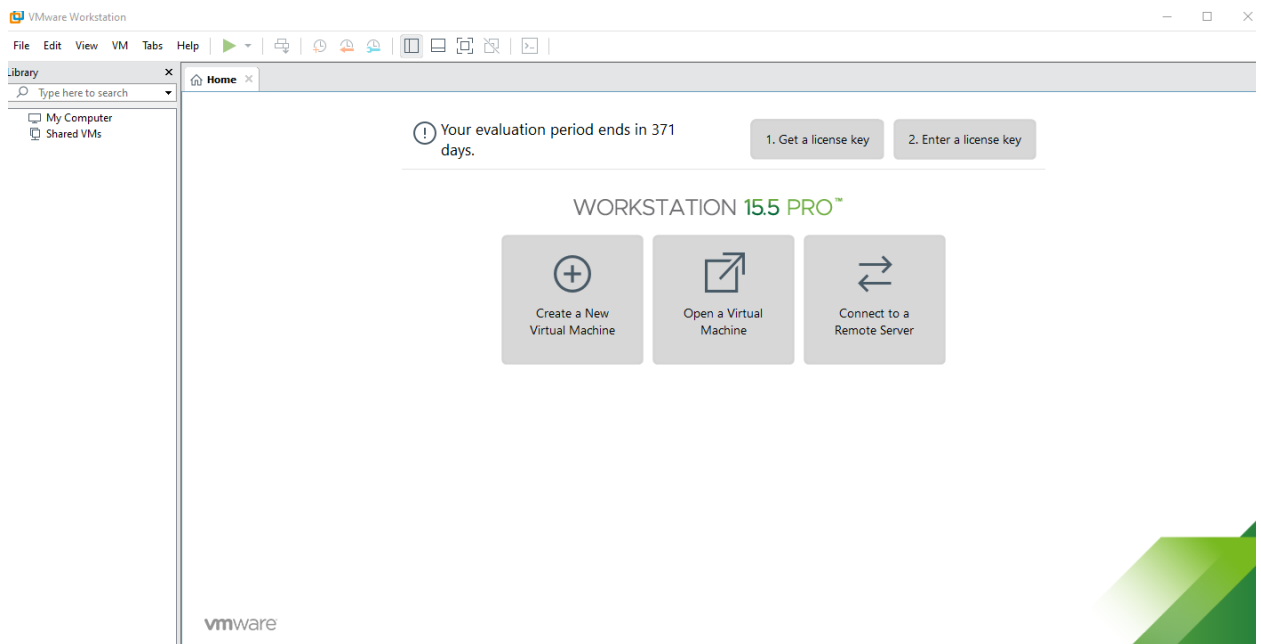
VMware Workstation

File Edit View VM Tabs Help

Library ×

Type here to search

My Computer
Shared VMs

Home ×

Your evaluation period ends in 371 days.

1. Get a license key

2. Enter a license key

WORKSTATION 15.5 PRO™

Create a New Virtual Machine

Open a Virtual Machine

Connect to a Remote Server

vmware